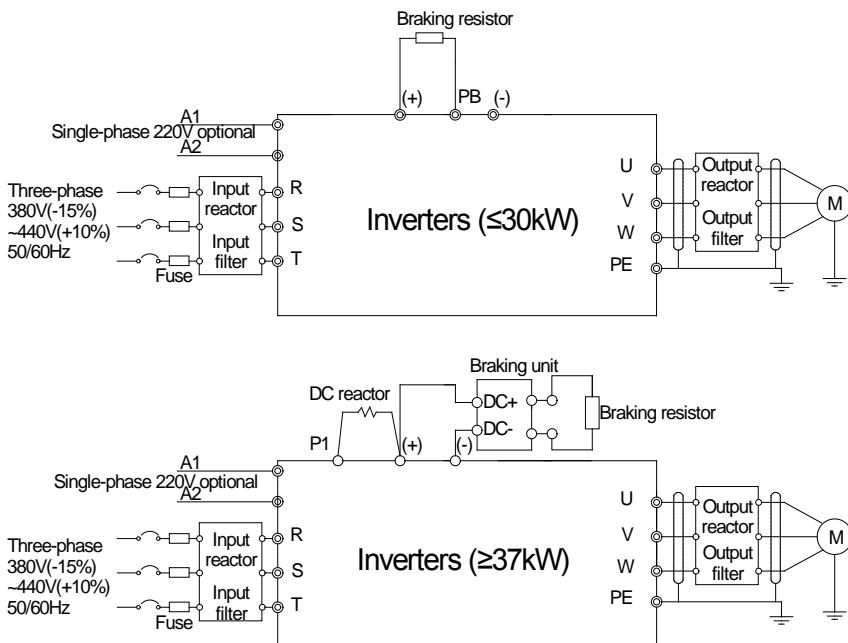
Braking resistor

(+) PB (-)

A1
Single-phase 220V optional
A2

Three-phase 380V(-15%) ~440V(+10%) 50/60Hz

Fuse

Input reactor

Input filter

R
S
T

Inverters (≤30kW)

U
V
W
PE

Output reactor

Output filter

M

Braking unit

DC reactor

DC+
DC-

Braking resistor

P1 (+) (-)

A1
Single-phase 220V optional
A2

Three-phase 380V(-15%) ~440V(+10%) 50/60Hz

Fuse

Input reactor

Input filter

R
S
T

Inverters (≥37kW)

U
V
W
PE

Output reactor

Output filter

M